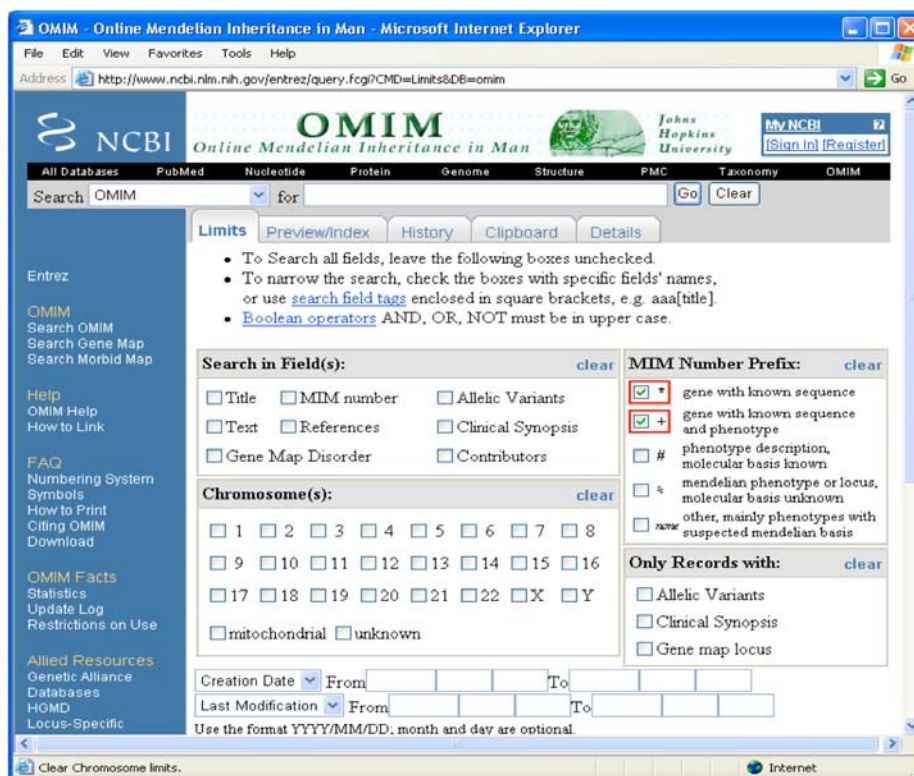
OMIM - Online Mendelian Inheritance in Man - Microsoft Internet Explorer

File Edit View Favorites Tools Help

Address http://www.ncbi.nlm.nih.gov/entrez/query.fcgi?CMD=Limits&DB=omim Go

NCBI OMIM Online Mendelian Inheritance in Man Johns Hopkins University

My NCBI [Sign In] [Register]

All Databases PubMed Nucleotide Protein Genome Structure PMC Taxonomy OMIM

Search OMIM for Go Clear

Limits Preview/Index History Clipboard Details

• To Search all fields, leave the following boxes unchecked.
• To narrow the search, check the boxes with specific fields' names, or use search field tags enclosed in square brackets, e.g. aaa[title].
• Boolean operators AND, OR, NOT must be in upper case.

Entrez

OMIM
Search OMIM
Search Gene Map
Search Morbid Map

Help
OMIM Help
How to Link

FAQ
Numbering System
Symbols
How to Print
Citing OMIM
Download

OMIM Facts
Statistics
Update Log
Restrictions on Use

Allied Resources
Genetic Alliance
Databases
HGMD
Locus-Specific

Search in Field(s): clear

Title MIM number Allelic Variants
Text References Clinical Synopsis
Gene Map Disorder Contributors

Chromosome(s): clear

1 2 3 4 5 6 7 8
9 10 11 12 13 14 15 16
17 18 19 20 21 22 X Y
mitochondrial unknown

MIM Number Prefix: clear

* gene with known sequence
+ gene with known sequence and phenotype
# phenotype description, molecular basis known
% mendelian phenotype or locus, molecular basis unknown
none other, mainly phenotypes with suspected mendelian basis

Only Records with: clear

Allelic Variants
Clinical Synopsis
Gene map locus

Creation Date From To
Last Modification From To
Use the format YYYY/MM/DD; month and day are optional.

Clear Chromosome limits. Internet